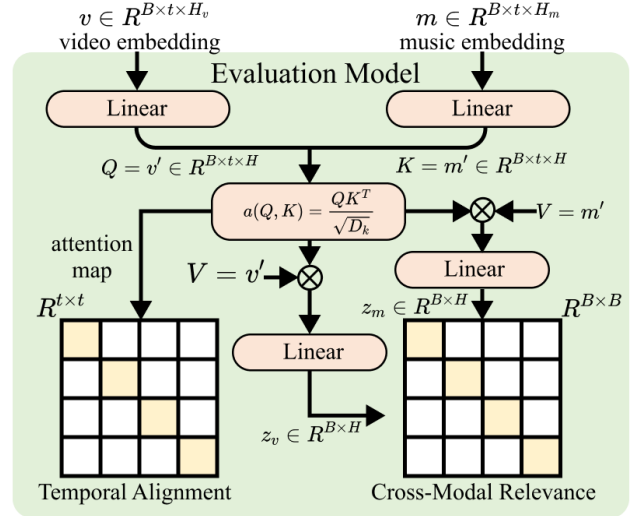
$v \in R^{B\times t\times H_v}$
video embedding

$m \in R^{B\times t\times H_m}$
music embedding

Evaluation Model

Linear

Linear

$Q = v' \in R^{B\times t\times H}$

$K = m' \in R^{B\times t\times H}$

$a(Q,K) = \frac{QK^T}{\sqrt{D_k}}$

$V = m'$

attention map

$V = v'$

Linear

$R^{t\times t}$

$z_m \in R^{B\times H}$

$R^{B\times B}$

Linear

$z_v \in R^{B\times H}$

Temporal Alignment

Cross-Modal Relevance